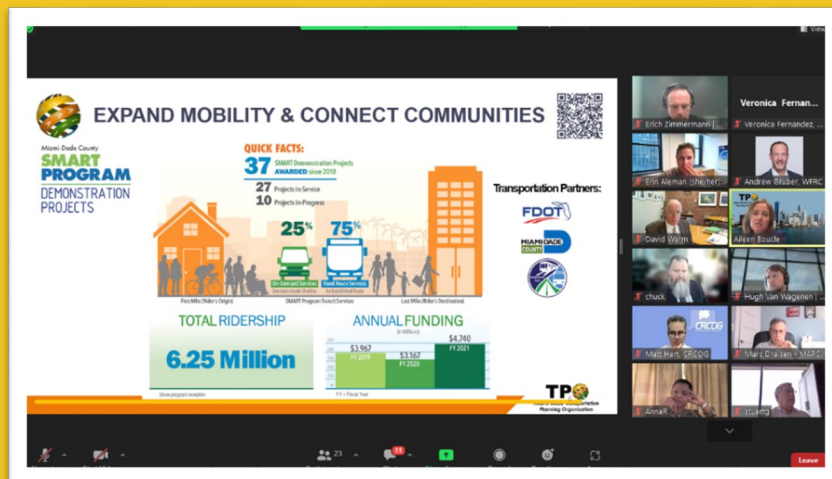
EXPAND MOBILITY & CONNECT COMMUNITIES

Miami-Dade County SMART PROGRAM DEMONSTRATION PROJECTS

QUICK FACTS:
37 SMART Demonstration Projects AWARDED since 2018
27 Projects In-Service
10 Projects In-Progress

25% On-Demand Services
75% Fixed Route Services

First Mile (Rider's Origin)
SMART Program Transit Services
Last Mile (Rider's Destination)

Transportation Partners:
FDOT
MIAMI-DADE COUNTY

TOTAL RIDERSHIP
6.25 Million
Since program inception

ANNUAL FUNDING
(in Millions)
$3.967 FY 2019
$3.167 FY 2020
$4.740 FY 2021
FY = Fiscal Year

TPO
Transportation Planning Organization

Erich Zimmermann |
Veronica Fernan...
Veronica Fernandez
Erin Aleman (she/her)
Andrew Gruber, WFRC
David Wohl
Aileen Bouclé
chuck
Hugh Van Wagenen
Matt Hart, CRCOG
CRCOG
Marc Draisen - MAPC
AnnaR
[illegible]

23
11
Leave